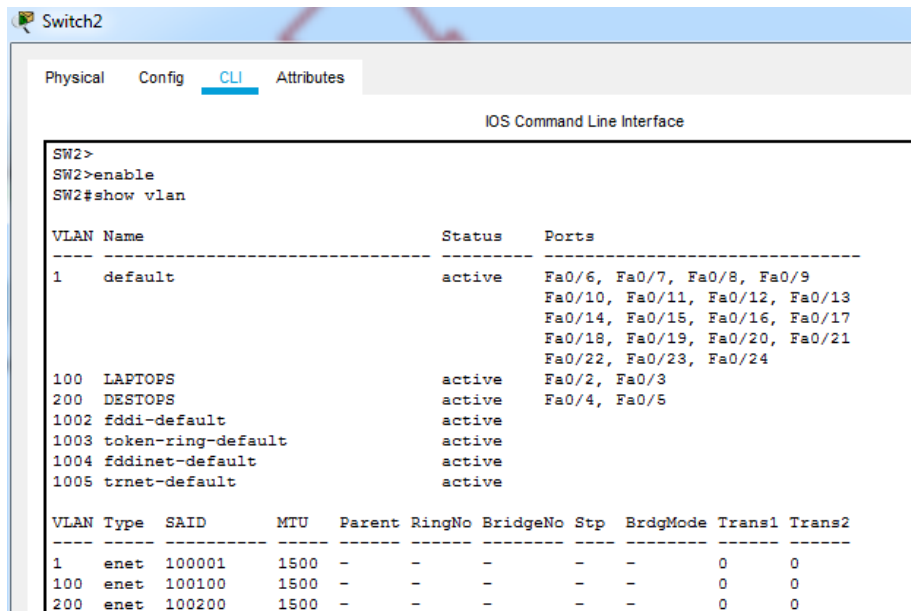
Switch2

Physical Config CLI Attributes

IOS Command Line Interface

SW2>
SW2>enable
SW2#show vlan

| VLAN | Name | Status | Ports |
|---|---|---|---|
| ---- | -------------------------------- | --------- | ------------------------------- |
| 1 | default | active | Fa0/6, Fa0/7, Fa0/8, Fa0/9 Fa0/10, Fa0/11, Fa0/12, Fa0/13 Fa0/14, Fa0/15, Fa0/16, Fa0/17 Fa0/18, Fa0/19, Fa0/20, Fa0/21 Fa0/22, Fa0/23, Fa0/24 |
| 100 | LAPTOPS | active | Fa0/2, Fa0/3 |
| 200 | DESTOPS | active | Fa0/4, Fa0/5 |
| 1002 | fddi-default | active | |
| 1003 | token-ring-default | active | |
| 1004 | fddinet-default | active | |
| 1005 | trnet-default | active | |

| VLAN | Type | SAID | MTU | Parent | RingNo | BridgeNo | Stp | BrdgMode | Trans1 | Trans2 |
|---|---|---|---|---|---|---|---|---|---|---|
| ---- | ----- | ---------- | ----- | ------ | ------ | -------- | ---- | -------- | ------ | ------ |
| 1 | enet | 100001 | 1500 | - | - | - | - | - | 0 | 0 |
| 100 | enet | 100100 | 1500 | - | - | - | - | - | 0 | 0 |
| 200 | enet | 100200 | 1500 | - | - | - | - | - | 0 | 0 |